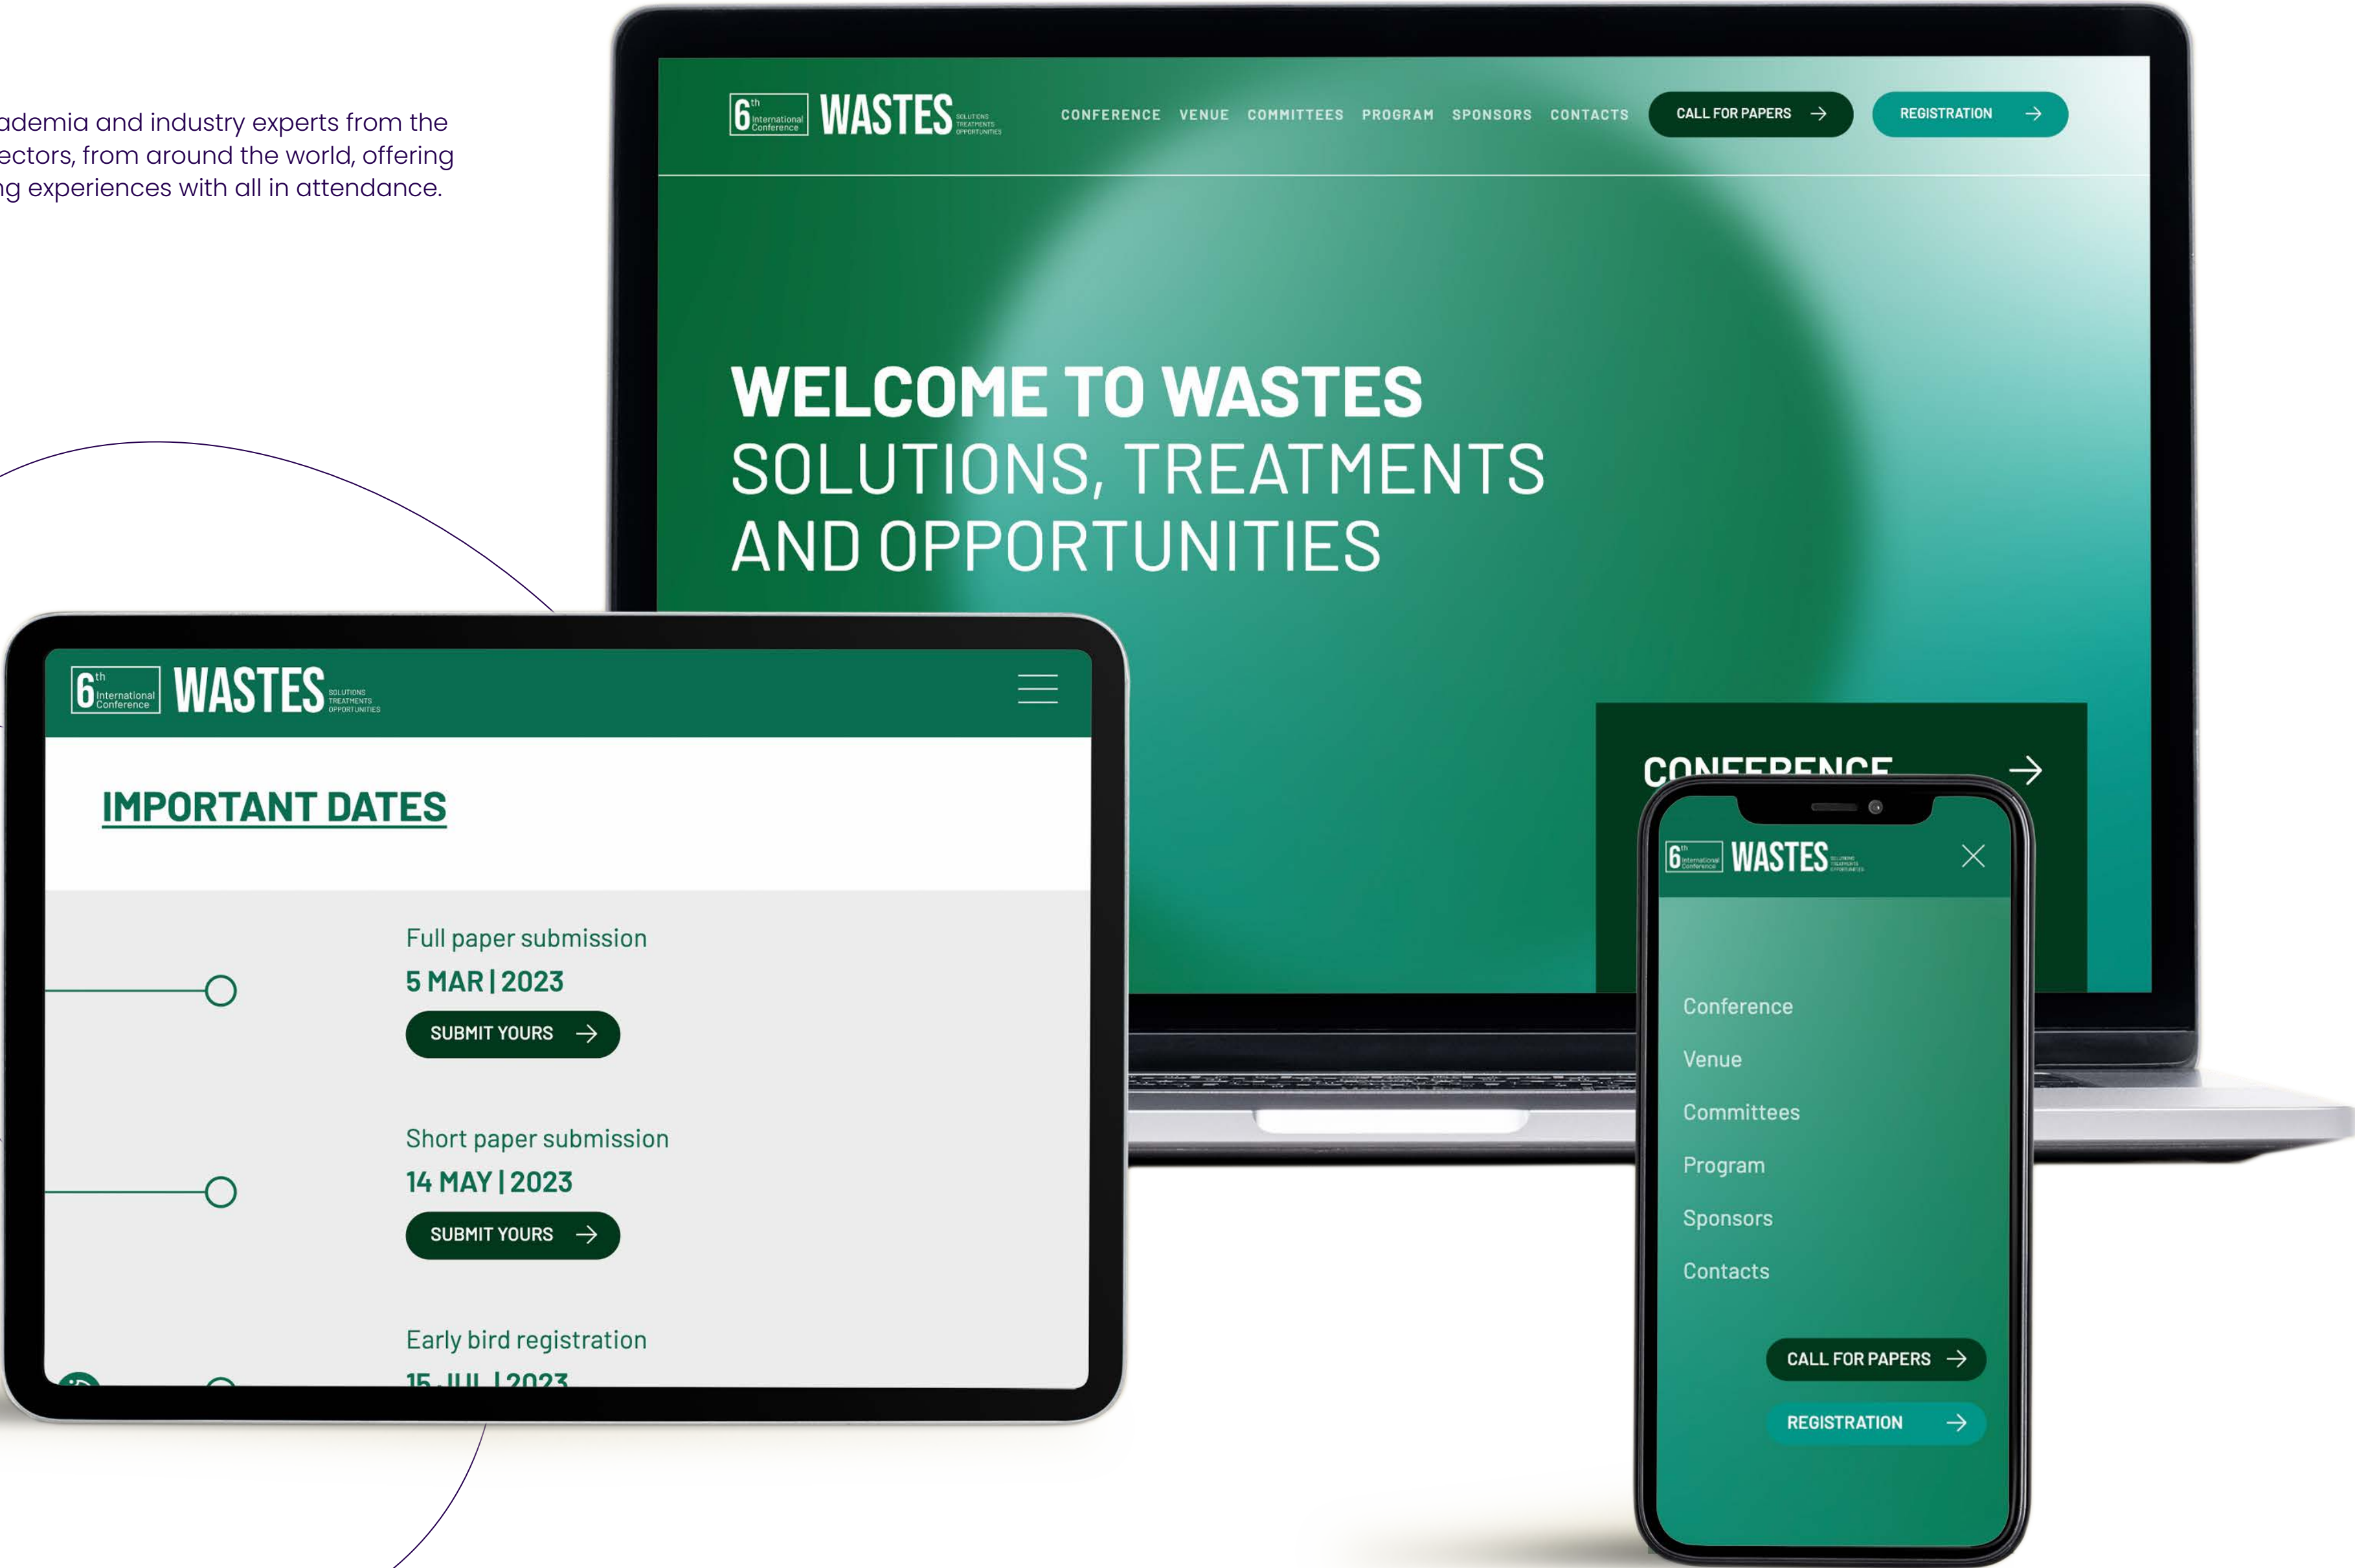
ademia and industry experts from the ectors, from around the world, offering ng experiences with all in attendance.

6th International Conference WASTES SOLUTIONS TREATMENTS OPPORTUNITIES

CONFERENCE VENUE COMMITTEES PROGRAM SPONSORS CONTACTS

CALL FOR PAPERS

REGISTRATION

WELCOME TO WASTES
SOLUTIONS, TREATMENTS AND OPPORTUNITIES

CONFERENCE

6th International Conference WASTES SOLUTIONS TREATMENTS OPPORTUNITIES

IMPORTANT DATES

Full paper submission
5 MAR | 2023
SUBMIT YOURS

Short paper submission
14 MAY | 2023
SUBMIT YOURS

Early bird registration
15 JUL | 2023

6th International Conference WASTES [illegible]

Conference
Venue
Committees
Program
Sponsors
Contacts

CALL FOR PAPERS
REGISTRATION